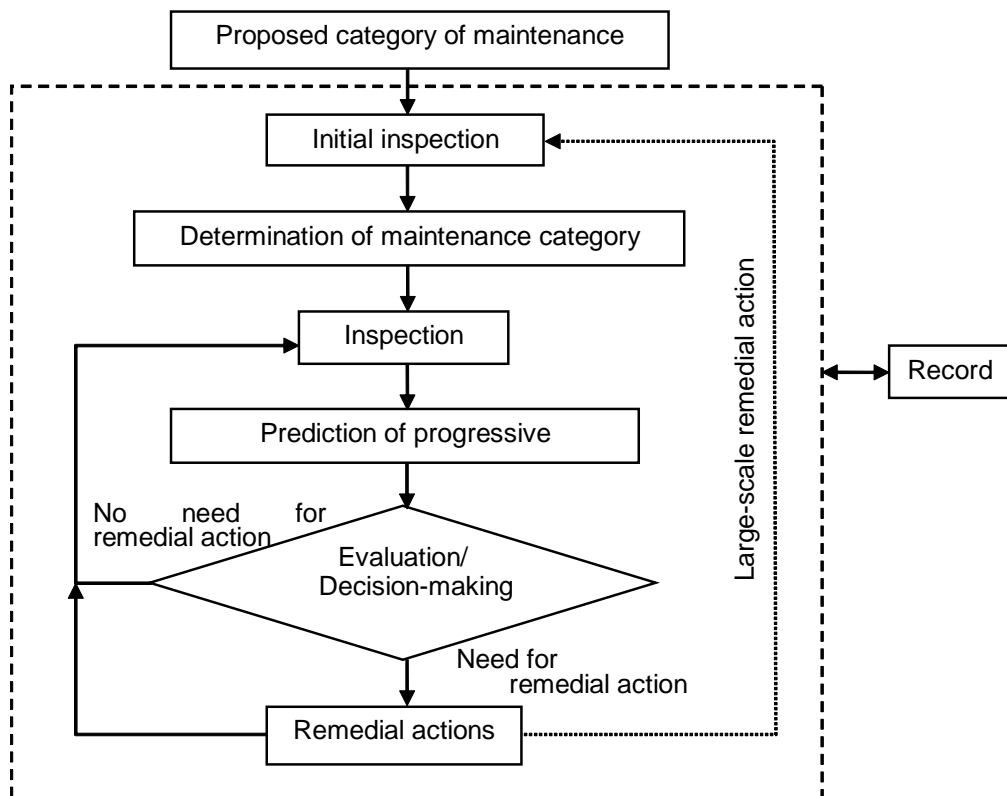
Proposed category of maintenance

Initial inspection

Determination of maintenance category

Inspection

Prediction of progressive

No need for remedial action

Evaluation/ Decision-making

Need for remedial action

Remedial actions

Large-scale remedial action

Record